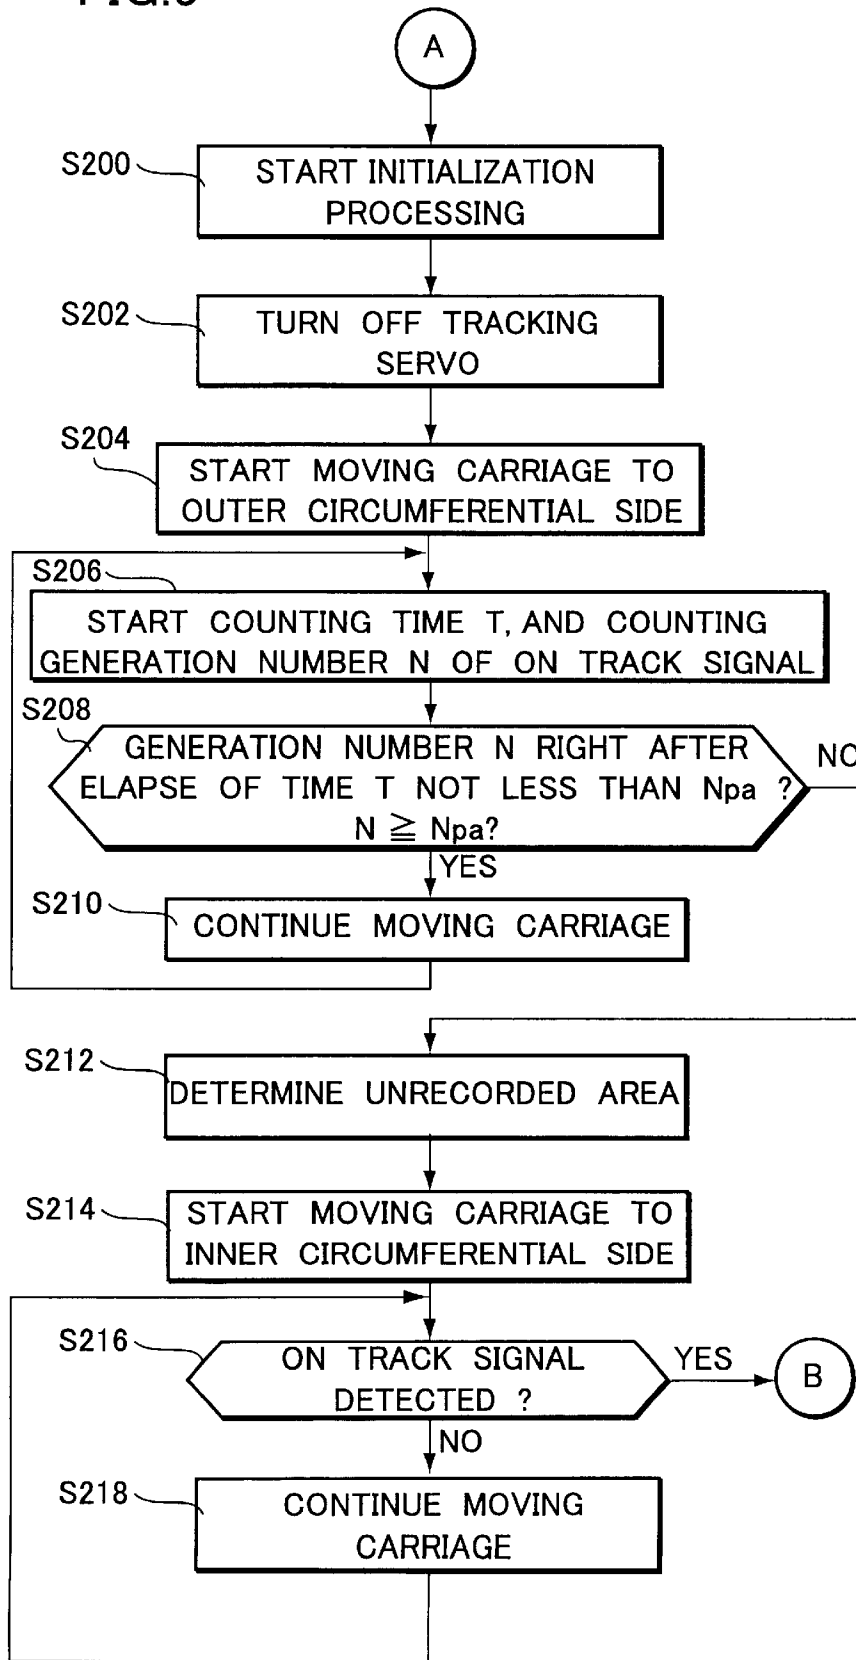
A

S200 START INITIALIZATION PROCESSING

S202 TURN OFF TRACKING SERVO

S204 START MOVING CARRIAGE TO OUTER CIRCUMFERENTIAL SIDE

S206 START COUNTING TIME T, AND COUNTING GENERATION NUMBER N OF ON TRACK SIGNAL

S208 GENERATION NUMBER N RIGHT AFTER ELAPSE OF TIME T NOT LESS THAN Npa ? $N \geqq Npa$?

NO

YES

S210 CONTINUE MOVING CARRIAGE

S212 DETERMINE UNRECORDED AREA

S214 START MOVING CARRIAGE TO INNER CIRCUMFERENTIAL SIDE

S216 ON TRACK SIGNAL DETECTED ?

YES

B

NO

S218 CONTINUE MOVING CARRIAGE